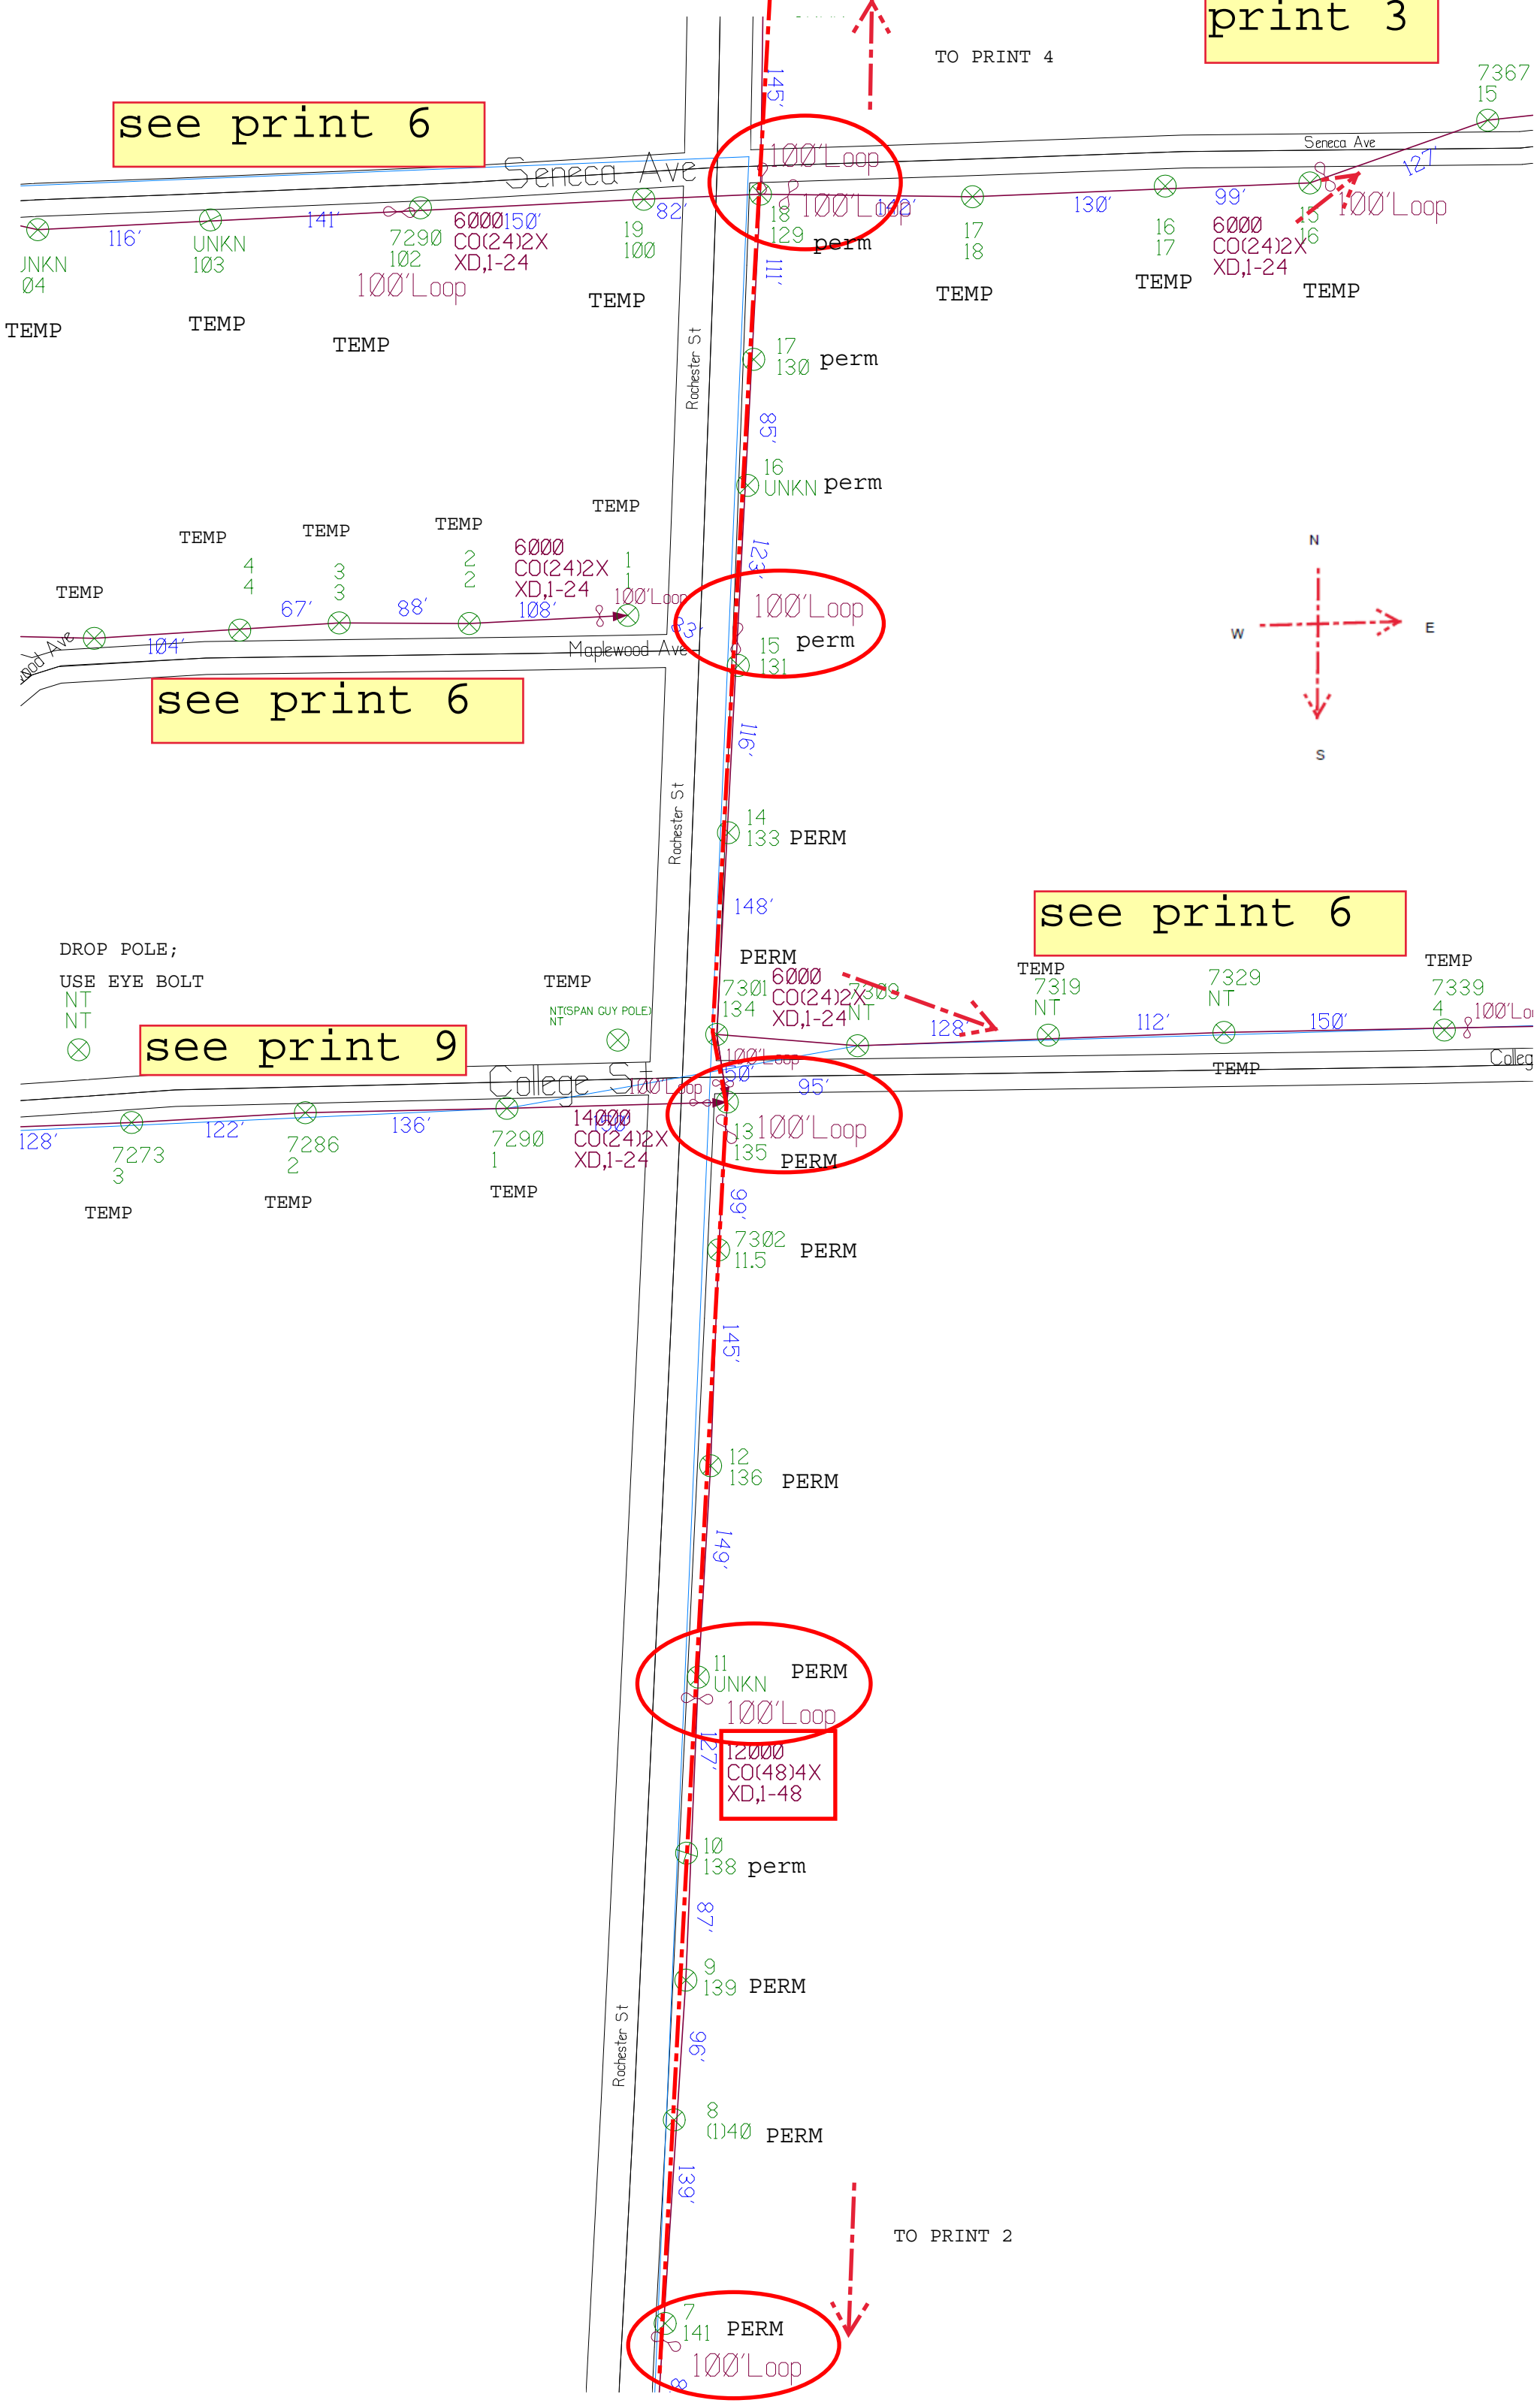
print 3

TO PRINT 4

see print 6

Seneca Ave

145'

100'Loop

100'Loop

7367
15

Seneca Ave

127'

99'

100'Loop

JNKN
04

116'

UNKN
103

141'

7290
102

6000
CO(24)2X
XD,1-24

150'

100'Loop

19
100

82'

18
129

perm

111'

17
18

130'

16
17

6000
CO(24)2X
XD,1-24

15
16

TEMP

TEMP

TEMP

TEMP

TEMP

TEMP

TEMP

Rochester St

17
130

perm

85'

16
UNKN

perm

TEMP

TEMP

TEMP

TEMP

TEMP

4
4

3
3

2
2

6000
CO(24)2X
XD,1-24

1
1

100'Loop

123'

100'Loop

N

W

E

S

67'

88'

108'

104'

Maplewood Ave

83'

15
131

perm

see print 6

116'

Rochester St

14
133

PERM

148'

see print 6

DROP POLE;
USE EYE BOLT
NT
NT

TEMP
NT(SPAN GUY POLE)
NT

PERM

7301
134

6000
CO(24)2X
XD,1-24

7309
NT

128'

TEMP
7319
NT

112'

7329
NT

150'

TEMP
7339
4

100'Lo

Colleg

see print 9

College St

100'Loop

150'

95'

TEMP

128'

7273
3

122'

7286
2

136'

7290
1

14000
CO(24)2X
XD,1-24

13
135

100'Loop

PERM

TEMP

TEMP

TEMP

99'

7302
11.5

PERM

145'

12
136

PERM

149'

11
UNKN

PERM

100'Loop

127'

12000
CO(48)4X
XD,1-48

10
138

perm

87'

9
139

PERM

96'

Rochester St

8
(1)40

PERM

139'

TO PRINT 2

7
141

PERM

100'Loop

8